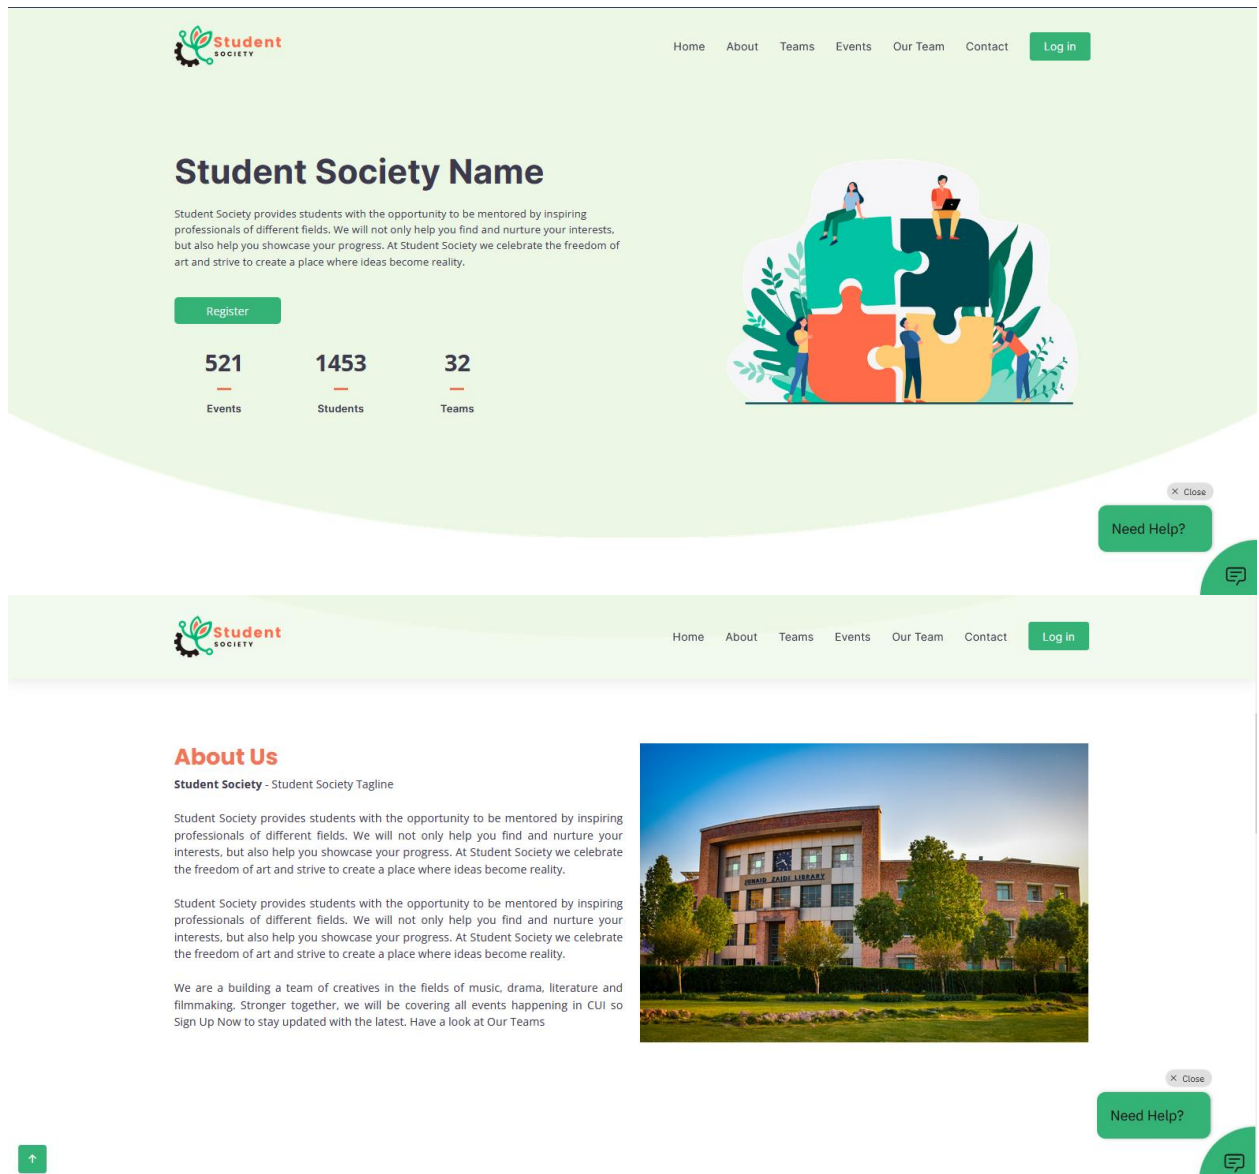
Student SOCIETY

Home About Teams Events Our Team Contact Log in

Student Society Name

Student Society provides students with the opportunity to be mentored by inspiring professionals of different fields. We will not only help you find and nurture your interests, but also help you showcase your progress. At Student Society we celebrate the freedom of art and strive to create a place where ideas become reality.

Register

521 Events

1453 Students

32 Teams

× Close

Need Help?

Student SOCIETY

Home About Teams Events Our Team Contact Log in

About Us

**Student Society** - Student Society Tagline

Student Society provides students with the opportunity to be mentored by inspiring professionals of different fields. We will not only help you find and nurture your interests, but also help you showcase your progress. At Student Society we celebrate the freedom of art and strive to create a place where ideas become reality.

Student Society provides students with the opportunity to be mentored by inspiring professionals of different fields. We will not only help you find and nurture your interests, but also help you showcase your progress. At Student Society we celebrate the freedom of art and strive to create a place where ideas become reality.

We are a building a team of creatives in the fields of music, drama, literature and filmmaking. Stronger together, we will be covering all events happening in CUI so Sign Up Now to stay updated with the latest. Have a look at Our Teams

JUNAID ZAIDI LIBRARY

× Close

Need Help?